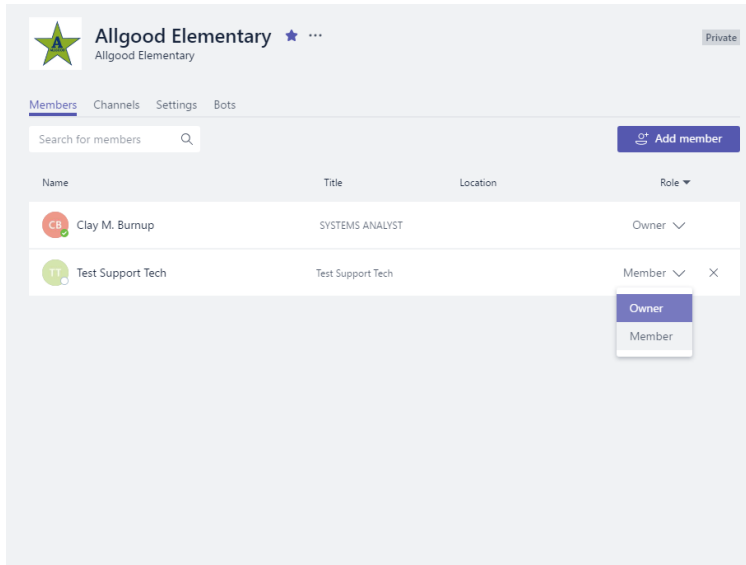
A

Allgood Elementary ★ ···
Allgood Elementary

Private

Members Channels Settings Bots

Search for members

Add member

| Name | Title | Location | Role |
|---|---|---|---|
| CB Clay M. Burnup | SYSTEMS ANALYST | | Owner |
| TT Test Support Tech | Test Support Tech | | Member |

Owner
Member